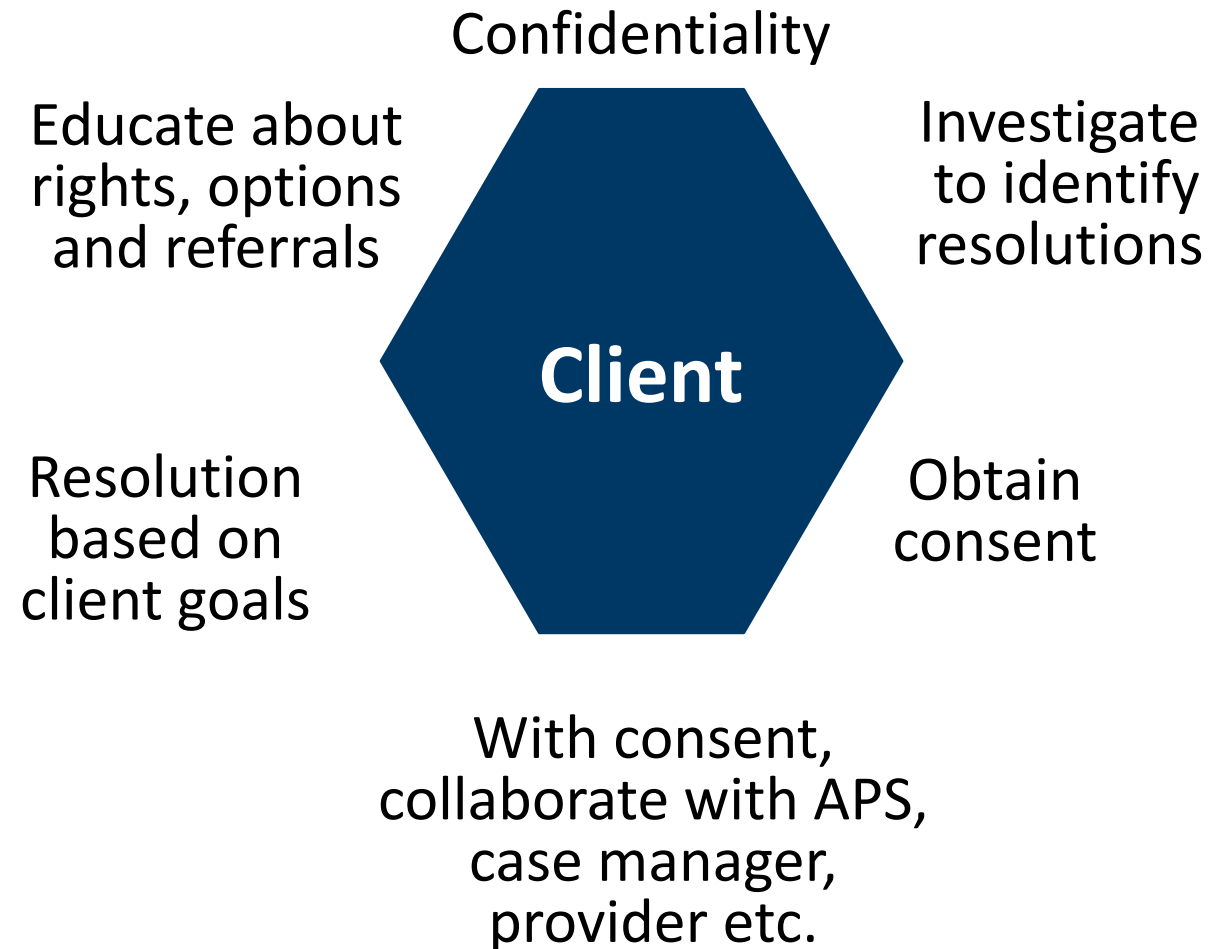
Confidentiality

Educate about rights, options and referrals

Investigate to identify resolutions

Client

Resolution based on client goals

Obtain consent

With consent, collaborate with APS, case manager, provider etc.